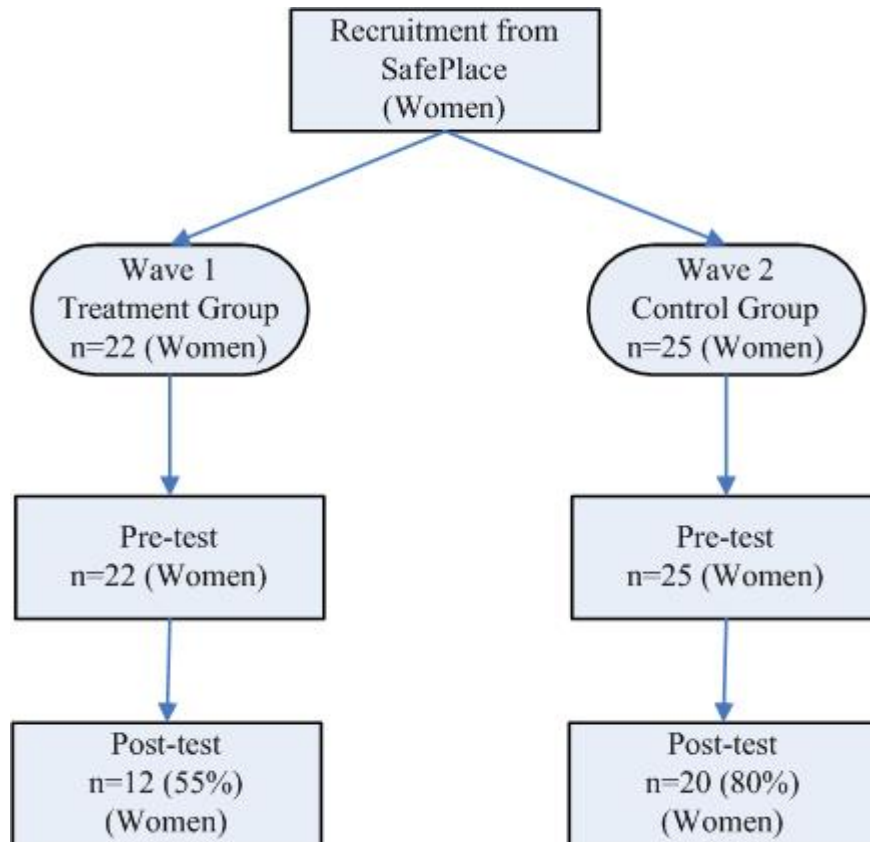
Recruitment from SafePlace (Women)

Wave 1
Treatment Group
n=22 (Women)

Wave 2
Control Group
n=25 (Women)

Pre-test
n=22 (Women)

Pre-test
n=25 (Women)

Post-test
n=12 (55%)
(Women)

Post-test
n=20 (80%)
(Women)